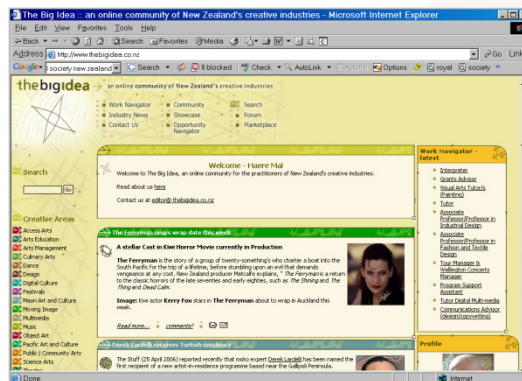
The Big Idea :: an online community of New Zealand's creative industries - Microsoft Internet Explorer

File Edit View Favorites Tools Help

Back Search Favorites Media

Address http://www.thebigidea.co.nz

Go Links

Google - society new zealand Search 8 blocked Check AutoLink Options royal society

thebigidea an online community of New Zealand's creative industries

Work Navigator Community Search
Industry News Showcase Forum
Contact Us Opportunity Navigator Marketplace

Welcome - Haere Mai

Welcome to The Big Idea, an online community for the practitioners of New Zealand's creative industries.

Read about us here

Contact us at editor@thebigidea.co.nz

Search

Go

Creative Areas
Access Arts
Arts Education
Arts Management
Culinary Arts
Dance
Design
Digital Culture
Festivals
Maori Art and Culture
Moving Image
Multimedia
Music
Object Art
Pacific Art and Culture
Public / Community Arts
Science Arts

The Ferryman nears wrap date this week

A stellar Cast in Kiwi Horror Movie currently in Production

The Ferryman is the story of a group of twenty-something's who charter a boat into the South Pacific for the trip of a lifetime, before stumbling upon an evil that demands vengeance at any cost. New Zealand producer Metcalfe explains, " The Ferryman is a return to the classic horrors of the late seventies and early eighties, such as The Shining and The Thing and Dead Calm.

Image: Kiwi actor Kerry Fox stars in The Ferryman about to wrap in Auckland this week.

Read more... comments?

Derek Lardelli receives Turkish residency

The Stuff (25 April 2006) reported recently that moko expert Derek Lardelli has been named the first recipient of a new artist-in-residence programme based near the Gallipoli Peninsula.

Work Navigator - latest
Interpreter
Grants Advisor
Visual Arts Tutor's (Painting)
Tutor
Associate Professor/Professor in Industrial Design
Associate Professor/Professor in Fashion and Textile Design
Tour Manager & Wellington Concerts Manager
Program Support Assistant
Tutor Digital Multi-media
Communications Advisor (design/copywriting)

Profile

Done

Internet